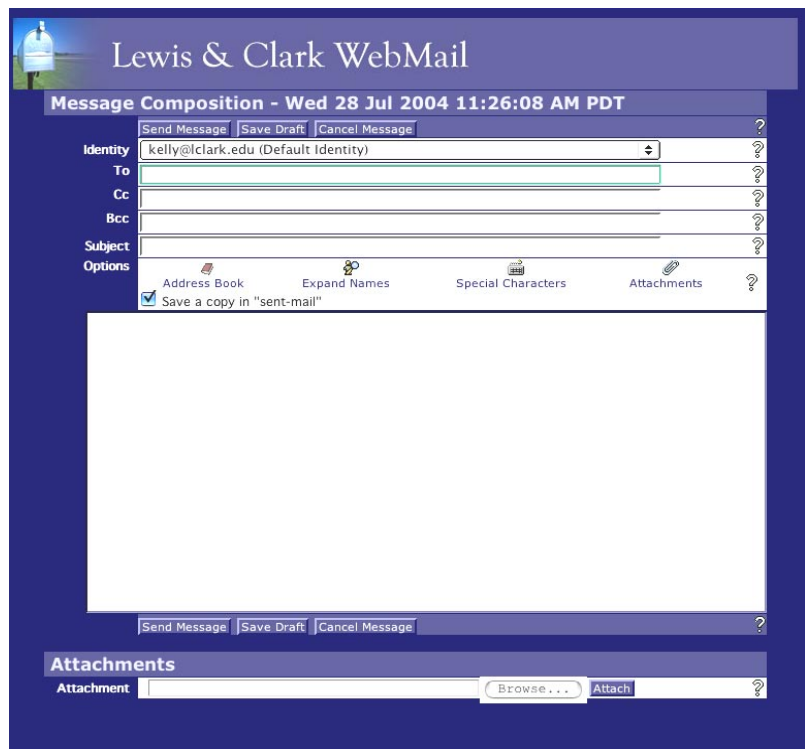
Lewis & Clark WebMail

Message Composition - Wed 28 Jul 2004 11:26:08 AM PDT

Send Message | Save Draft | Cancel Message ?

Identity kelly@lclark.edu (Default Identity) ?

To ?

Cc ?

Bcc ?

Subject ?

Options Address Book | Expand Names | Special Characters | Attachments ?

Save a copy in "sent-mail"

Send Message | Save Draft | Cancel Message ?

Attachments

Attachment Browse... Attach ?